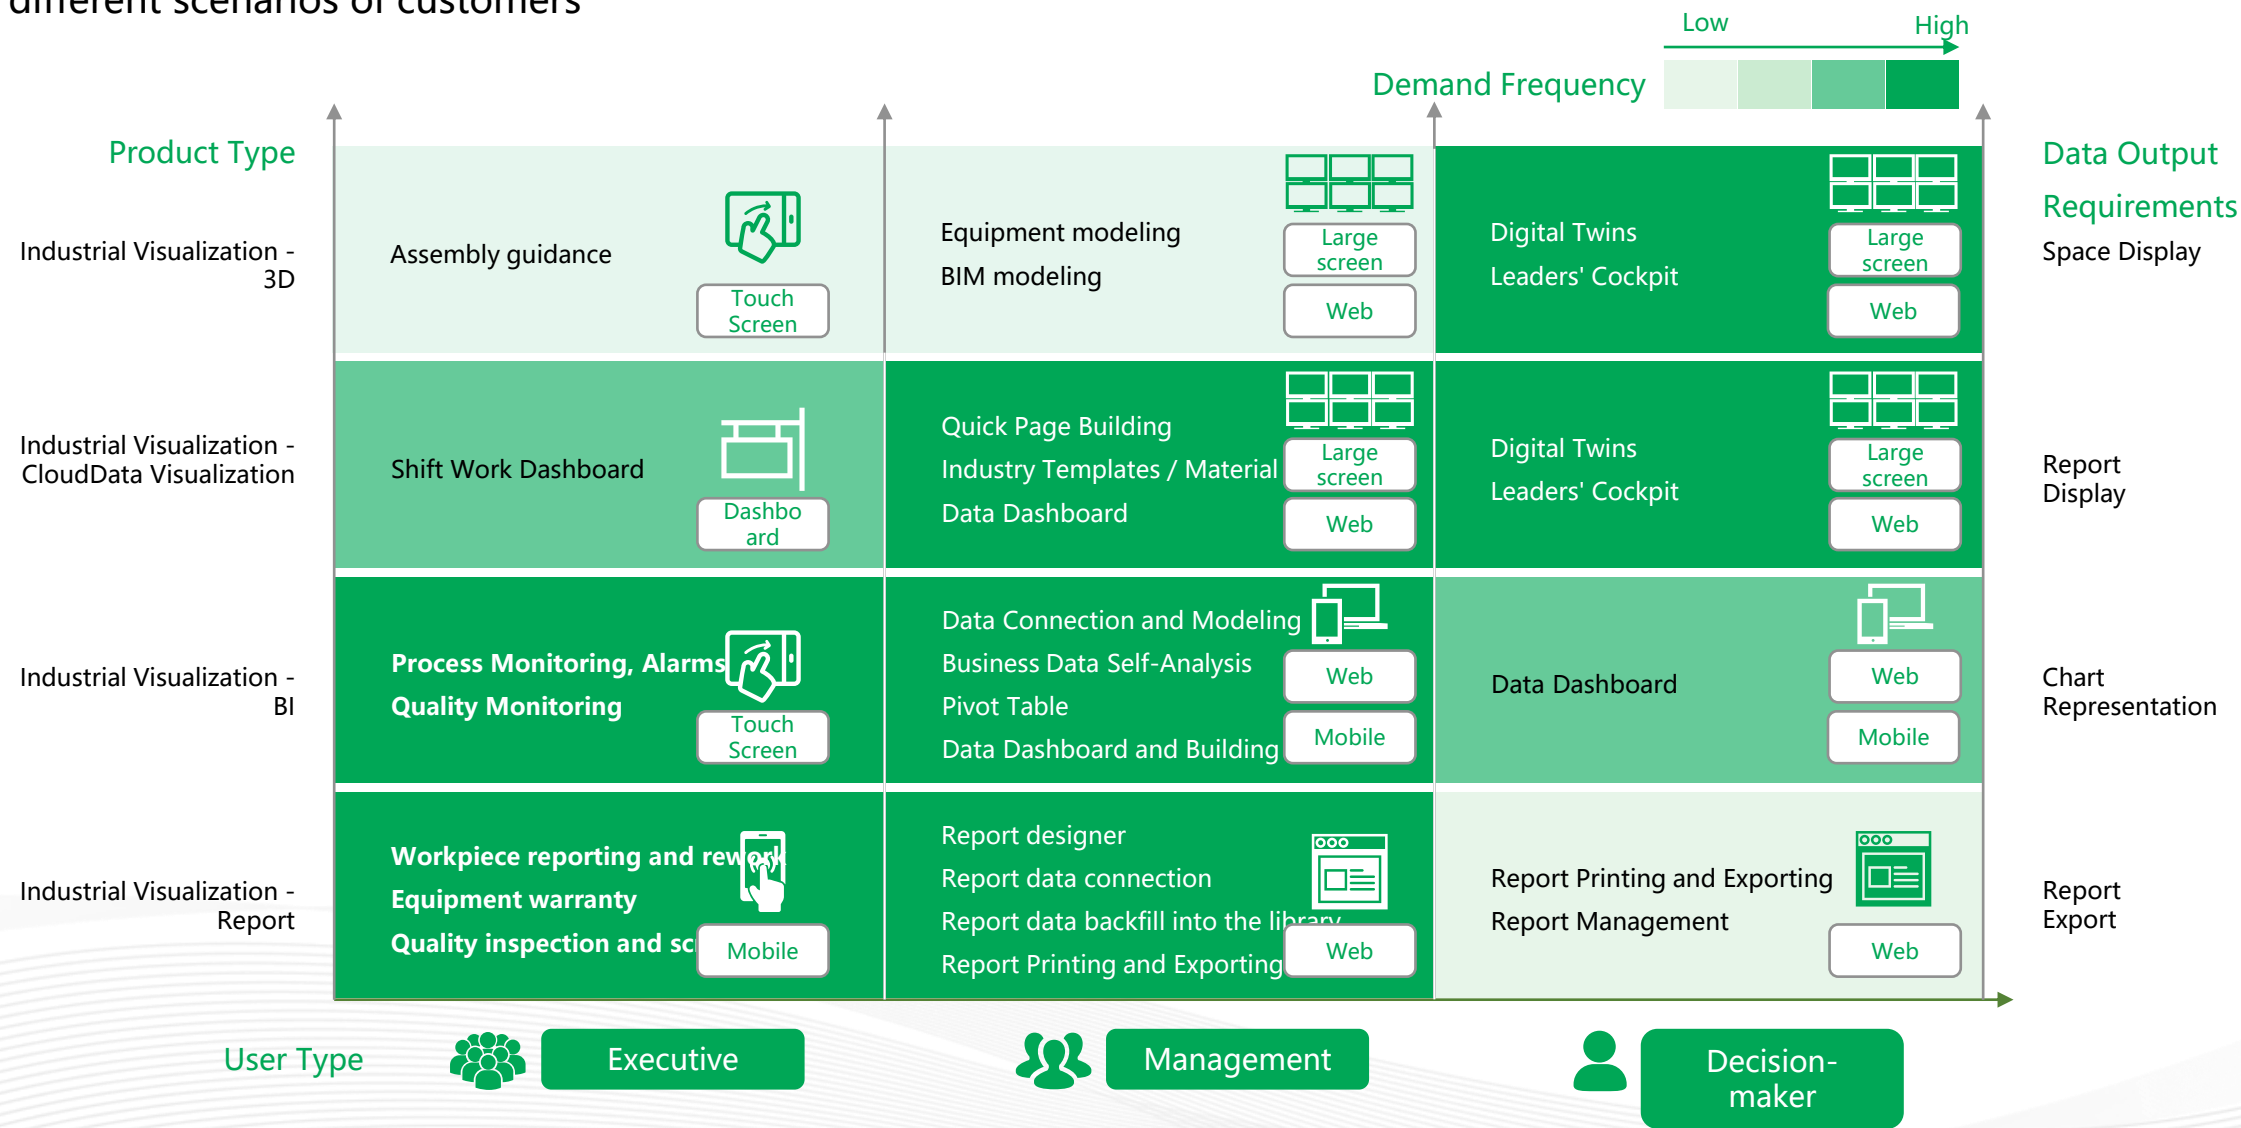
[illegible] scenarios of customers

Low High

Demand Frequency

Product Type

Data Output Requirements

Industrial Visualization - 3D

Assembly guidance

Touch Screen

Equipment modeling
BIM modeling

Large screen

Web

Digital Twins
Leaders' Cockpit

Large screen

Web

Space Display

Industrial Visualization - CloudData Visualization

Shift Work Dashboard

Dashbo ard

Quick Page Building
Industry Templates / Material
Data Dashboard

Large screen

Web

Digital Twins
Leaders' Cockpit

Large screen

Web

Report Display

Industrial Visualization - BI

Process Monitoring, Alarms
Quality Monitoring

Touch Screen

Data Connection and Modeling
Business Data Self-Analysis
Pivot Table
Data Dashboard and Building

Web

Mobile

Data Dashboard

Web

Mobile

Chart Representation

Industrial Visualization - Report

Workpiece reporting and rew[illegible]
Equipment warranty
Quality inspection and sc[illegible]

Mobile

Report designer
Report data connection
Report data backfill into the li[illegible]
Report Printing and Exporting

Web

Report Printing and Exporting
Report Management

Web

Report Export

User Type

Executive

Management

Decision-maker